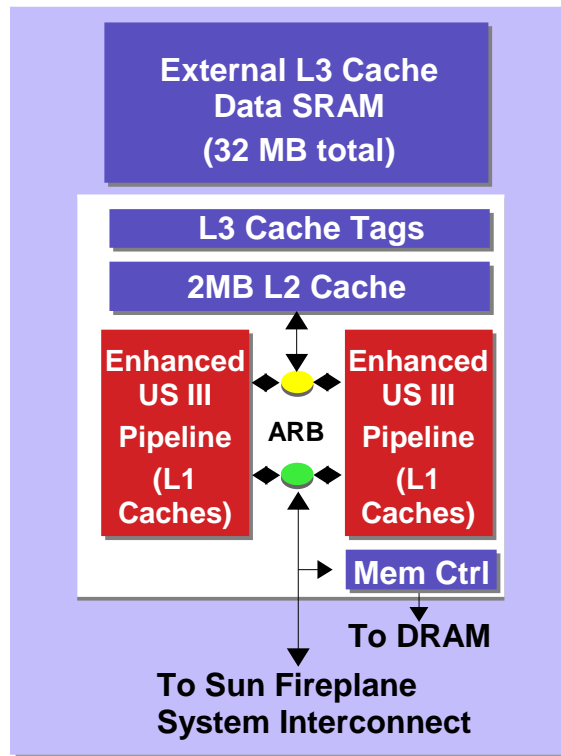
External L3 Cache Data SRAM (32 MB total)

L3 Cache Tags

2MB L2 Cache

Enhanced US III Pipeline (L1 Caches)

ARB

Enhanced US III Pipeline (L1 Caches)

Mem Ctrl

To DRAM

To Sun Fireplane System Interconnect